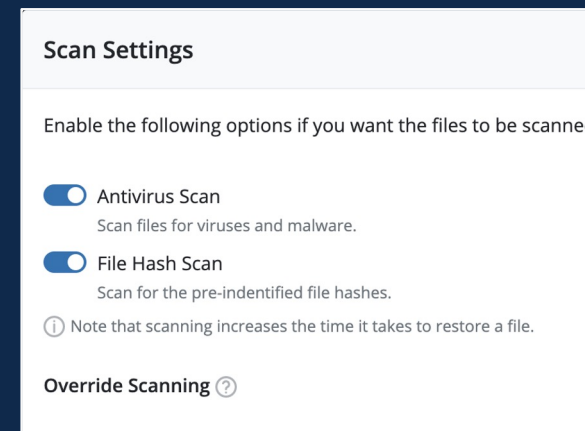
Scan Settings

Enable the following options if you want the files to be scanne

Antivirus Scan

Scan files for viruses and malware.

File Hash Scan

Scan for the pre-indentified file hashes.

ⓘ Note that scanning increases the time it takes to restore a file.

Override Scanning ?